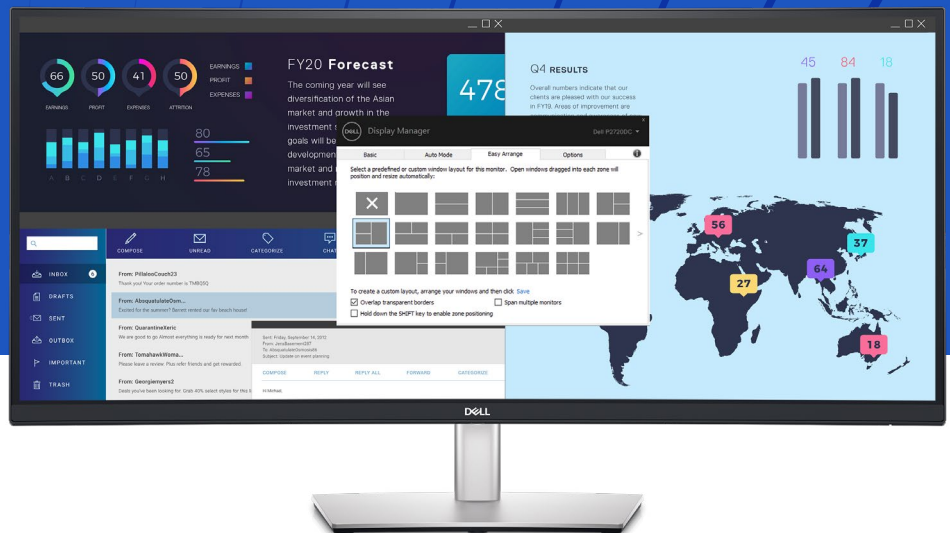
66 EARNINGS
50 PROFIT
41 EXPENSES
50 ATTRITION

EARNINGS
PROFIT
EXPENSES

A B C D E F G H

80
65
78

FY20 Forecast

The coming year will see diversification of the Asian market and growth in the investment s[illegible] goals will be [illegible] development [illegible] market and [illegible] investment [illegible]

478

Q4 RESULTS

Overall numbers indicate that our clients are pleased with our success in FY18. Areas of improvement are

45 84 18

56
37
64
27
18

DELL Display Manager
Dell P2720DC

Basic | Auto Mode | Easy Arrange | Options

Select a predefined or custom window layout for this monitor. Open windows dragged into each zone will position and resize automatically:

To create a custom layout, arrange your windows and then click Save
☑ Overlap transparent borders
☐ Span multiple monitors
☐ Hold down the SHIFT key to enable zone positioning

COMPOSE
UNREAD
CATEGORIZE
CHAT

INBOX 6
DRAFTS
SENT
OUTBOX
IMPORTANT
TRASH

From: PillalooCouch23
Thank you! Your order number is TMB200

From: AbsquatulateOom...
Excited for the summer? Barrett rented our fav beach house!

From: QuarantineXeric
We are good to go Almost everything is ready for next month

From: TomahawkWoma...
Please leave a review. Plus offer friends and get rewarded

From: Georgiemyers2
Deals you've been looking for. Grab 40% select styles for this k

Sent: Friday, September 14, 2012
From: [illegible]
To: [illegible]
Subject: Update on event planning

COMPOSE REPLY REPLY ALL FORWARD CATEGORIZE

Hi Michael,

DELL